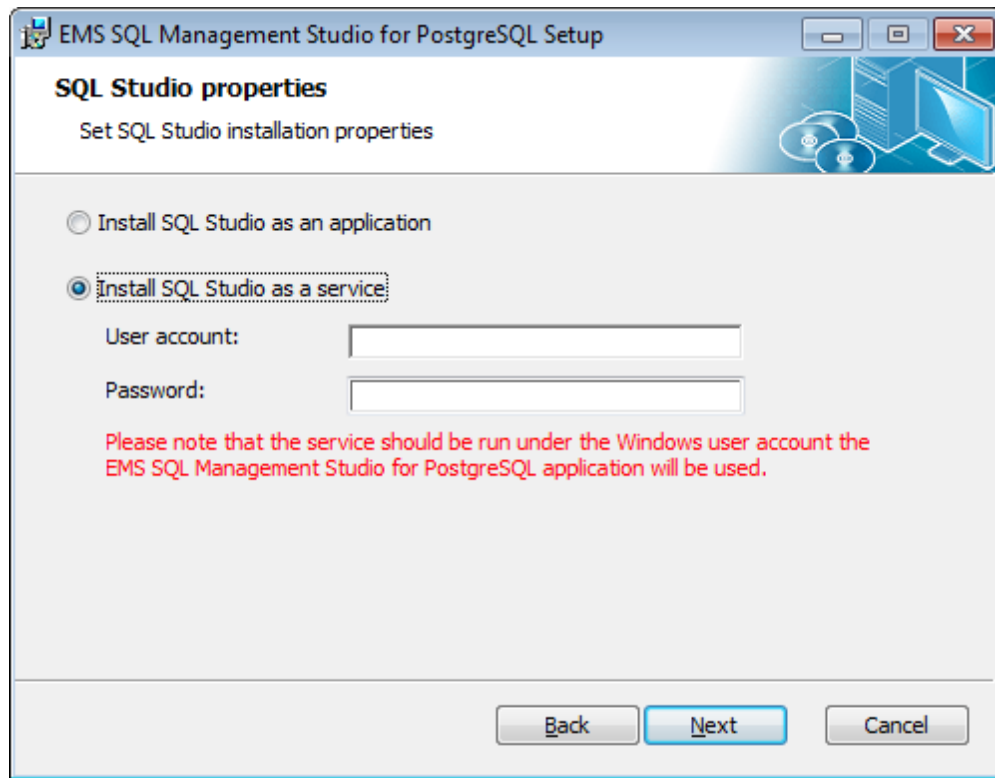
EMS SQL Management Studio for PostgreSQL Setup

SQL Studio properties

Set SQL Studio installation properties

Install SQL Studio as an application

Install SQL Studio as a service

User account:

Password:

Please note that the service should be run under the Windows user account the EMS SQL Management Studio for PostgreSQL application will be used.

Back Next Cancel